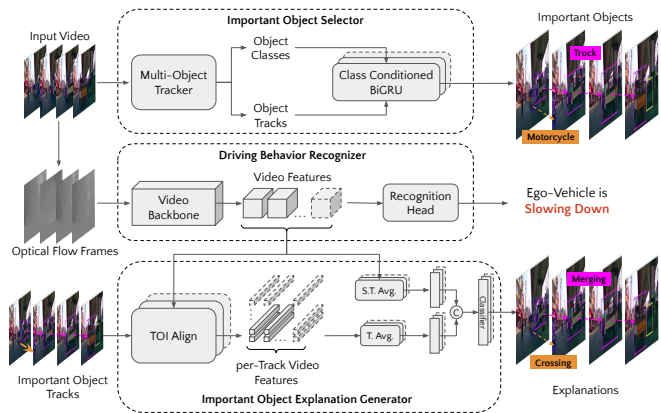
Important Object Selector

Input Video

Multi-Object Tracker

Object Classes

Object Tracks

Class Conditioned BiGRU

Important Objects

Truck

Motorcycle

Driving Behavior Recognizer

Video Features

Video Backbone

Recognition Head

Ego-Vehicle is Slowing Down

Optical Flow Frames

S.T. Avg.

T. Avg.

C

Classifier

TOI Align

per-Track Video Features

Merging

Crossing

Important Object Tracks

Important Object Explanation Generator

Explanations